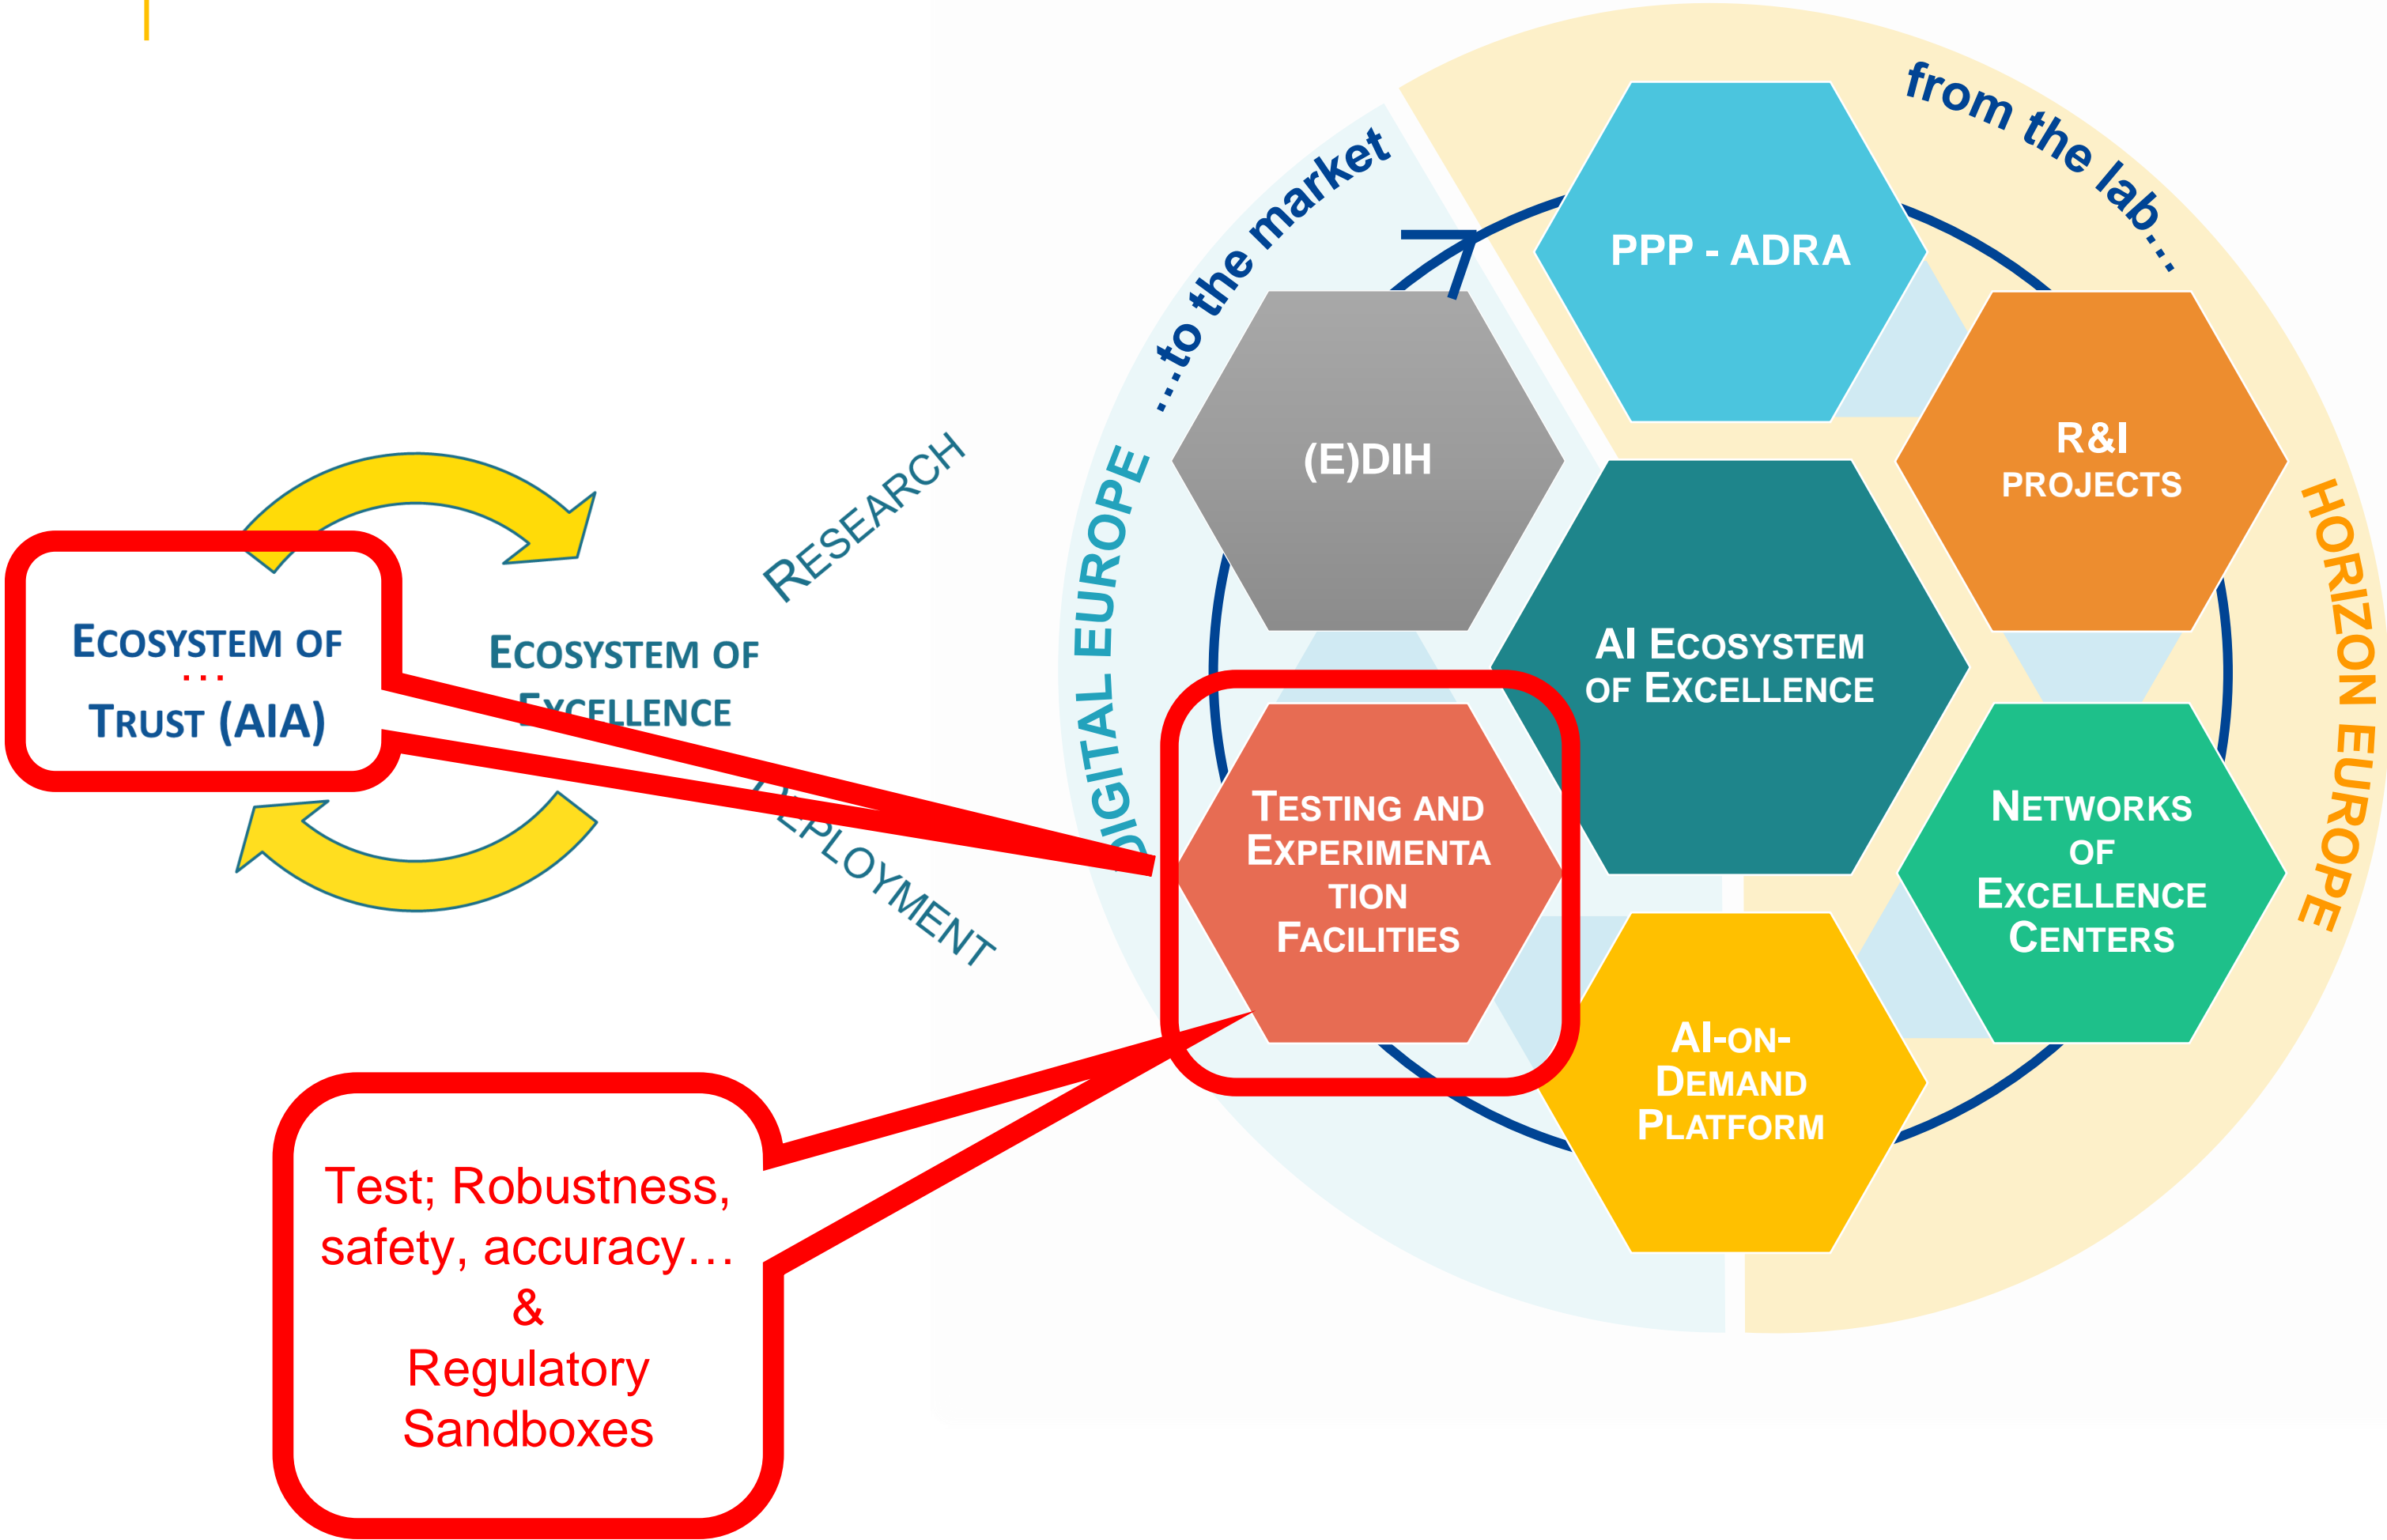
ECOSYSTEM OF
. . .
TRUST (AIA)

ECOSYSTEM OF
EXCELLENCE

RESEARCH

DEPLOYMENT

Test; Robustness, safety, accuracy…
&
Regulatory Sandboxes

...to the market

from the lab...

DIGITAL EUROPE

HORIZON EUROPE

PPP - ADRA

(E)DIH

R&I PROJECTS

AI ECOSYSTEM OF EXCELLENCE

TESTING AND EXPERIMENTATION FACILITIES

NETWORKS OF EXCELLENCE CENTERS

AI-ON-DEMAND PLATFORM